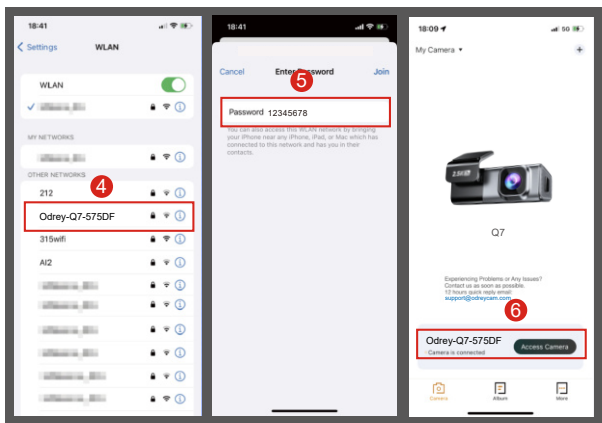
18:41

< Settings WLAN

WLAN

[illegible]

MY NETWORKS

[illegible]

OTHER NETWORKS

212

4

Odrey-Q7-575DF

315wifi

AI2

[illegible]

18:41

Cancel Enter Password Join

5

Password 12345678

You can also access this WLAN network by bringing your iPhone near any iPhone, iPad, or Mac which has connected to this network and has you in their contacts.

18:09

My Camera ▾

2.5K

Q7

Experiencing Problems or Any Issues? Contact us as soon as possible. 12 hours quick reply email: support@odreycam.com

6

Odrey-Q7-575DF

Camera is connected

Access Camera

Camera Album More